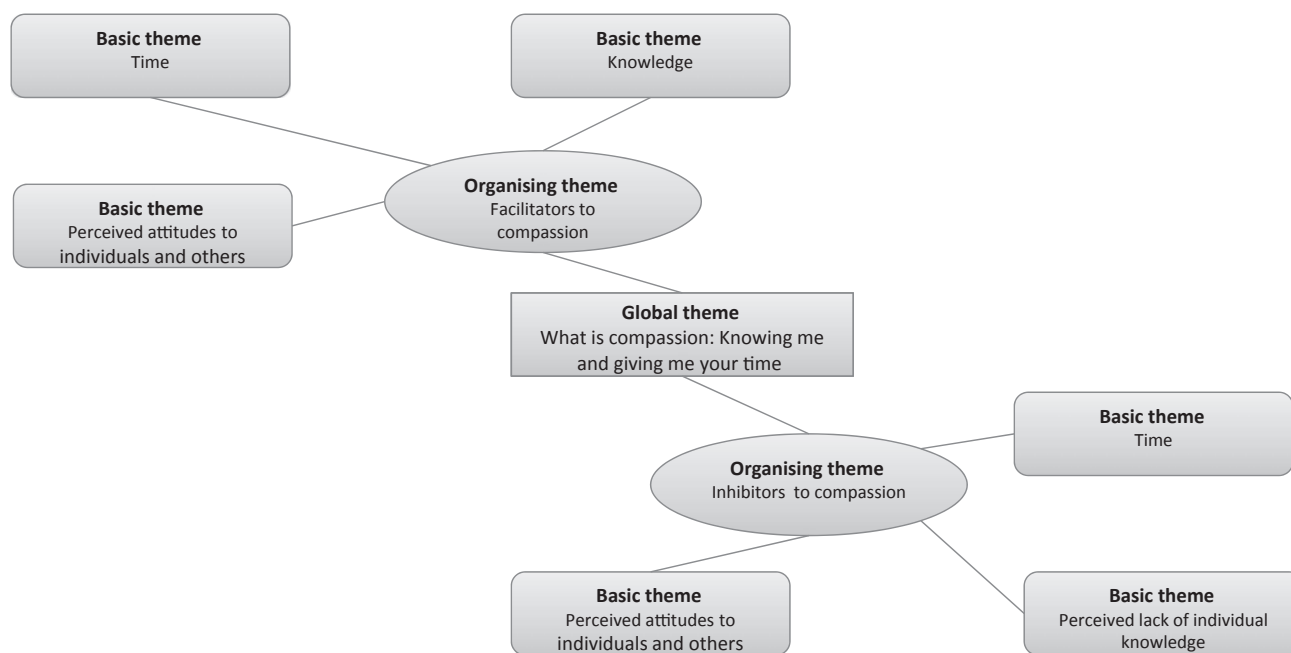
**Basic theme**
Time

**Basic theme**
Knowledge

**Basic theme**
Perceived attitudes to individuals and others

**Organising theme**
Facilitators to compassion

**Global theme**
What is compassion: Knowing me and giving me your time

**Basic theme**
Time

**Organising theme**
Inhibitors to compassion

**Basic theme**
Perceived attitudes to individuals and others

**Basic theme**
Perceived lack of individual knowledge